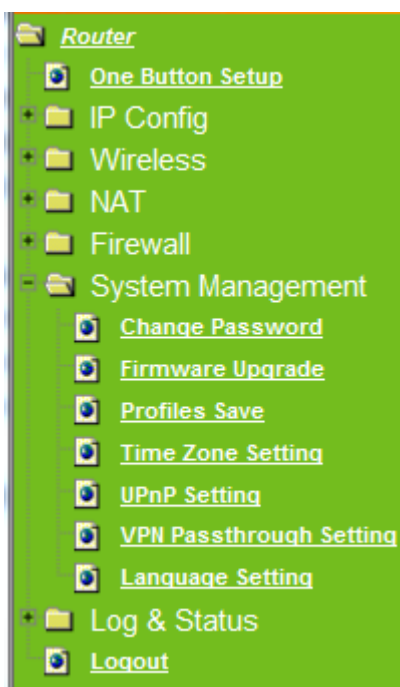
Router
One Button Setup
IP Config
Wireless
NAT
Firewall
System Management
Change Password
Firmware Upgrade
Profiles Save
Time Zone Setting
UPnP Setting
VPN Passthrough Setting
Language Setting
Log & Status
Logout